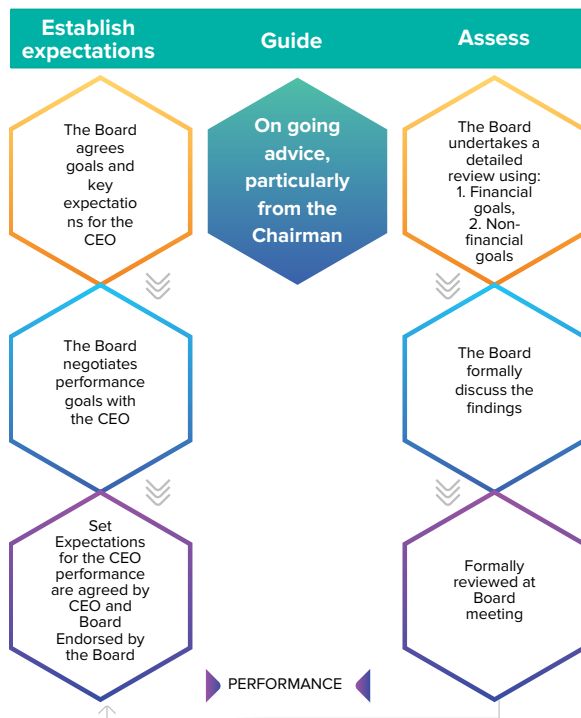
Establish expectations

Guide

Assess

The Board agrees goals and key expectations for the CEO

On going advice, particularly from the Chairman

The Board undertakes a detailed review using:
1. Financial goals,
2. Non-financial goals

The Board negotiates performance goals with the CEO

The Board formally discuss the findings

Set Expectations for the CEO performance are agreed by CEO and Board Endorsed by the Board

Formally reviewed at Board meeting

PERFORMANCE